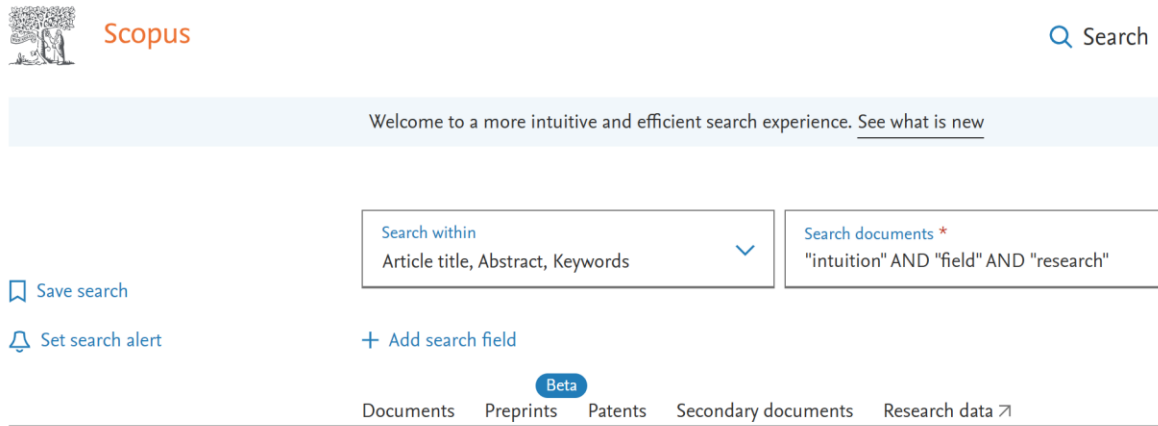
Scopus

Search

Welcome to a more intuitive and efficient search experience. See what is new

Search within
Article title, Abstract, Keywords

Search documents *
"intuition" AND "field" AND "research"

Save search

Set search alert

+ Add search field

Beta

Documents Preprints Patents Secondary documents Research data ↗